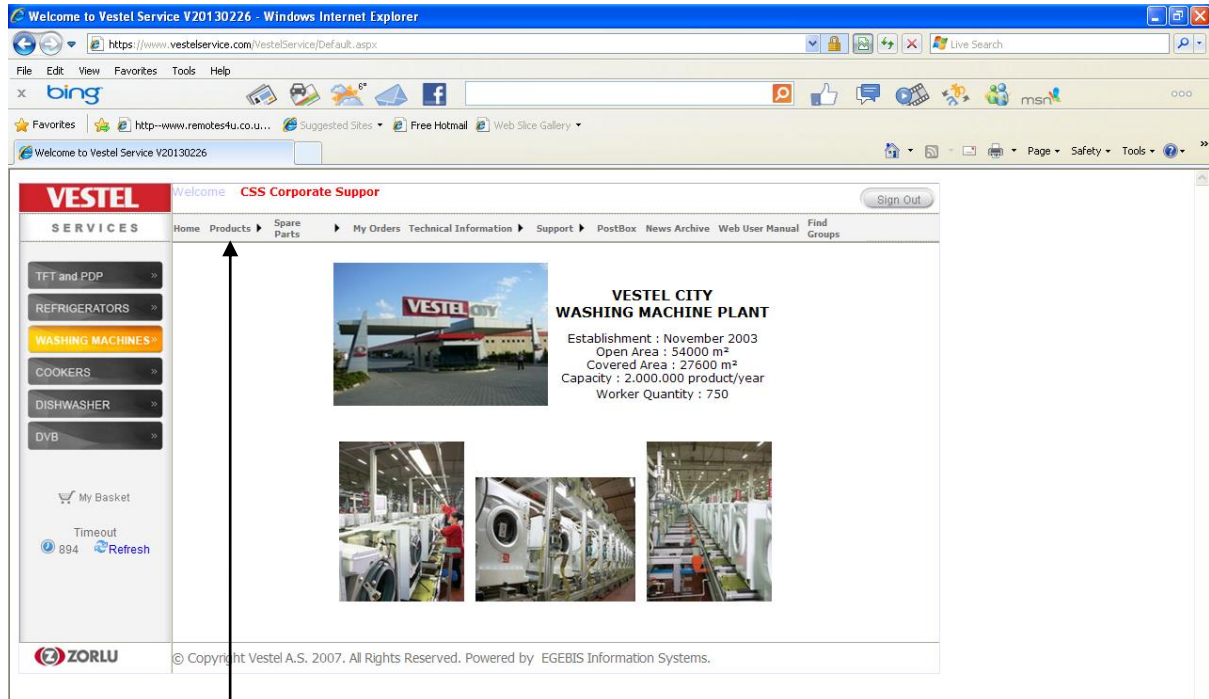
Welcome to Vestel Service V20130226 - Windows Internet Explorer

https://www.vestelservice.com/VestelService/Default.aspx

Live Search

File Edit View Favorites Tools Help

x bing

msn

Favorites http--www.remotes4u.co.u... Suggested Sites Free Hotmail Web Slice Gallery

Welcome to Vestel Service V20130226

Page Safety Tools

VESTEL

SERVICES

Welcome CSS Corporate Suppor

Sign Out

Home Products Spare Parts My Orders Technical Information Support PostBox News Archive Web User Manual Find Groups

TFT and PDP
REFRIGERATORS
WASHING MACHINES
COOKERS
DISHWASHER
DVB

My Basket

Timeout
894 Refresh

VESTEL CITY

VESTEL CITY
WASHING MACHINE PLANT

Establishment : November 2003
Open Area : 54000 m²
Covered Area : 27600 m²
Capacity : 2.000.000 product/year
Worker Quantity : 750

ZORLU

© Copyright Vestel A.S. 2007. All Rights Reserved. Powered by EGEBIS Information Systems.